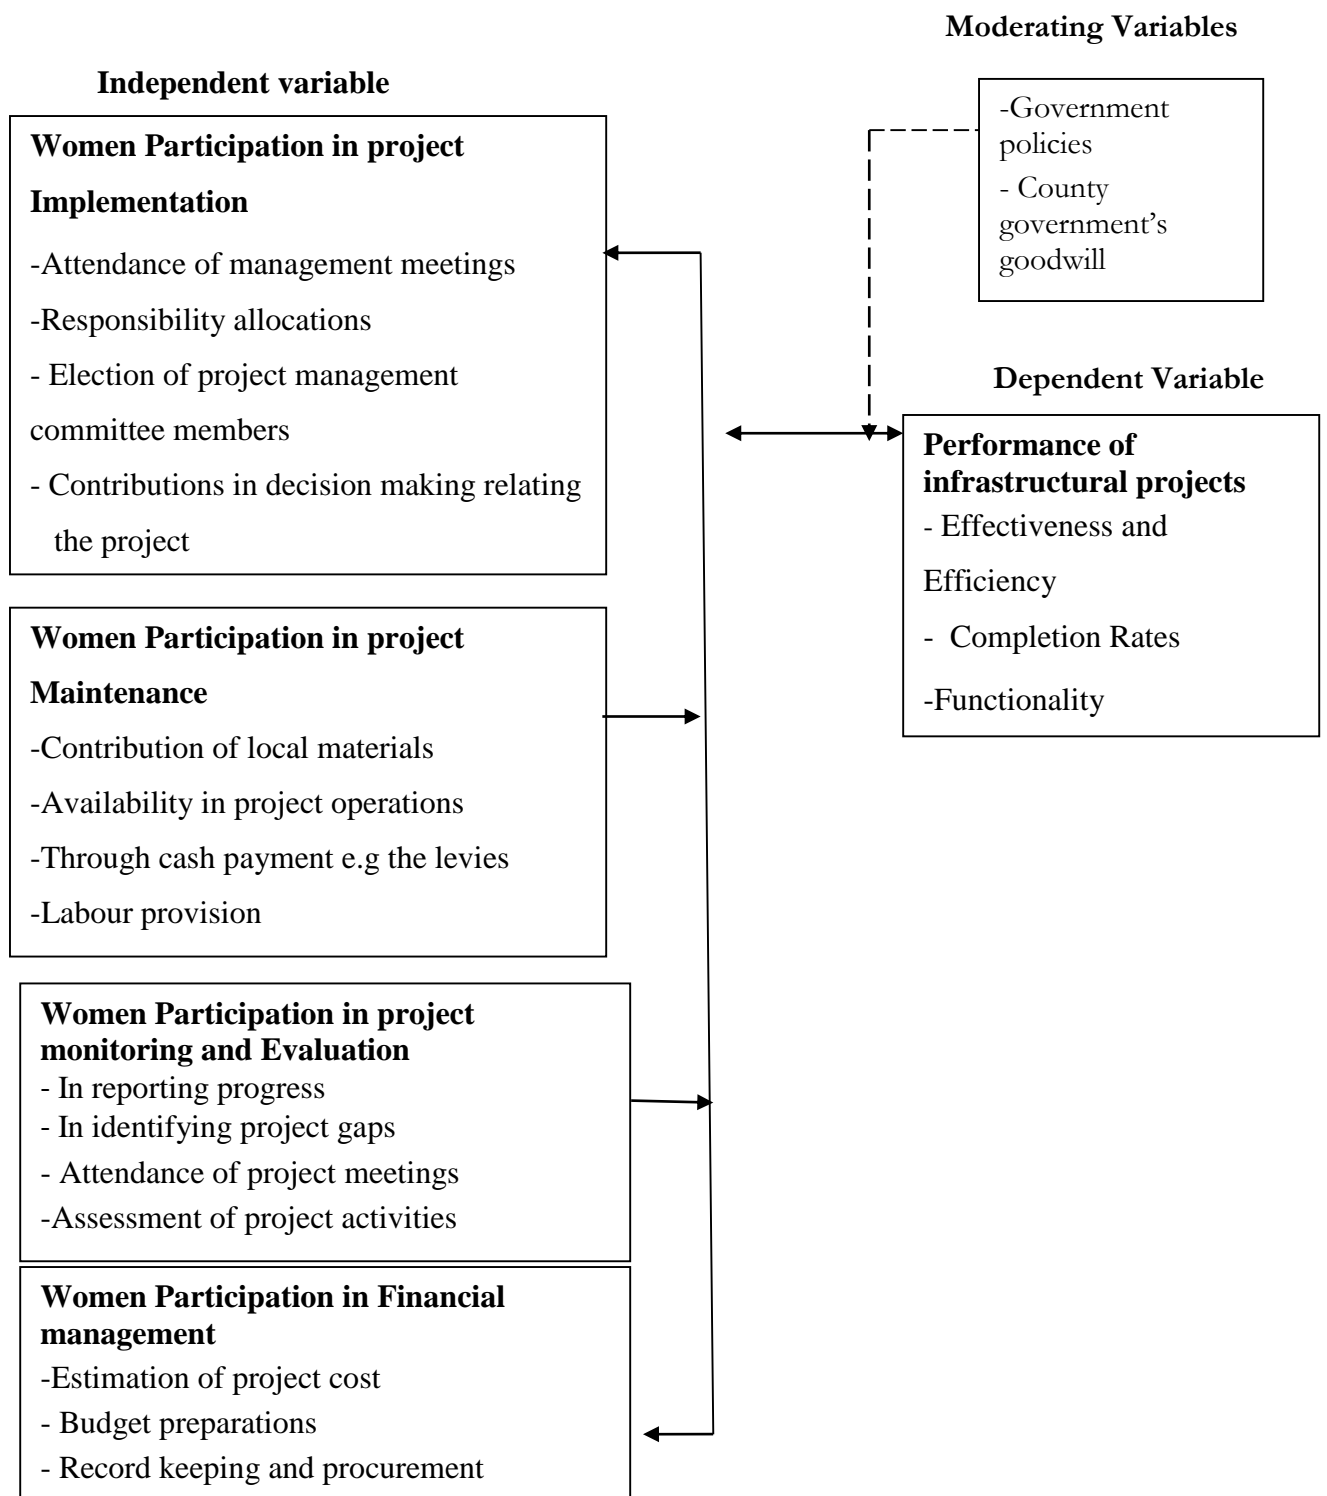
Moderating Variables

Independent variable

-Government policies
- County government's goodwill

Women Participation in project Implementation
-Attendance of management meetings
-Responsibility allocations
- Election of project management committee members
- Contributions in decision making relating the project

Dependent Variable

Performance of infrastructural projects
- Effectiveness and Efficiency
- Completion Rates
-Functionality

Women Participation in project Maintenance
-Contribution of local materials
-Availability in project operations
-Through cash payment e.g the levies
-Labour provision

Women Participation in project monitoring and Evaluation
- In reporting progress
- In identifying project gaps
- Attendance of project meetings
-Assessment of project activities

Women Participation in Financial management
-Estimation of project cost
- Budget preparations
- Record keeping and procurement